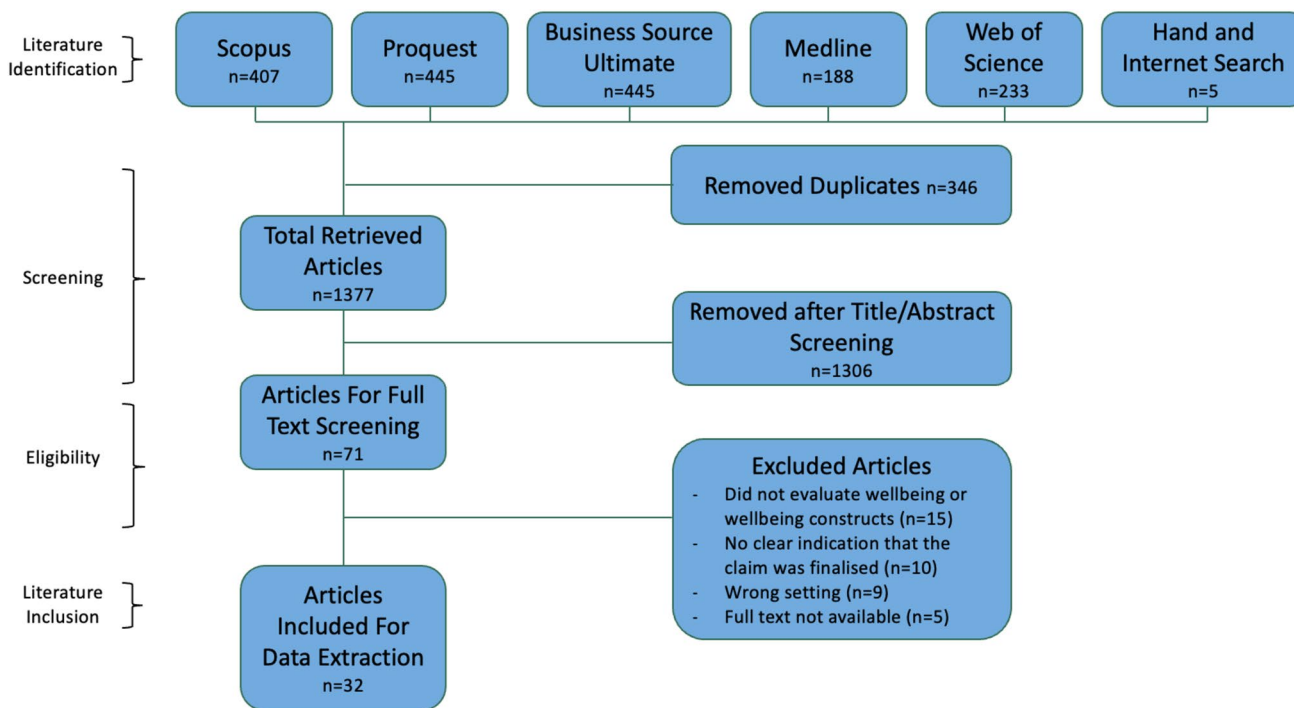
Literature Identification

Scopus
n=407

Proquest
n=445

Business Source Ultimate
n=445

Medline
n=188

Web of Science
n=233

Hand and Internet Search
n=5

Screening

Removed Duplicates n=346

Total Retrieved Articles
n=1377

Removed after Title/Abstract Screening
n=1306

Eligibility

Articles For Full Text Screening
n=71

Excluded Articles
- Did not evaluate wellbeing or wellbeing constructs (n=15)
- No clear indication that the claim was finalised (n=10)
- Wrong setting (n=9)
- Full text not available (n=5)

Literature Inclusion

Articles Included For Data Extraction
n=32